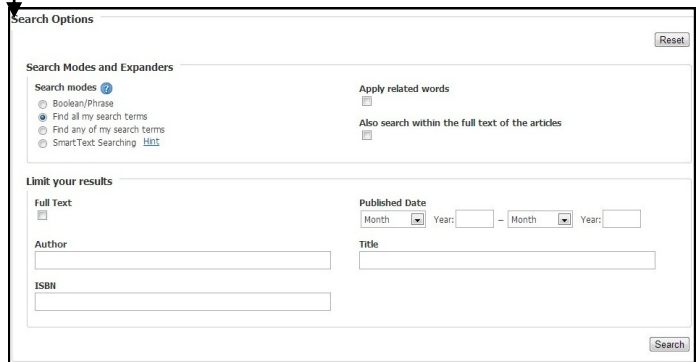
Search Options

Reset

Search Modes and Expanders

Search modes
Boolean/Phrase
Find all my search terms
Find any of my search terms
SmartText Searching Hint

Apply related words

Also search within the full text of the articles

Limit your results

Full Text

Published Date
Month Year: – Month Year:

Author

Title

ISBN

Search